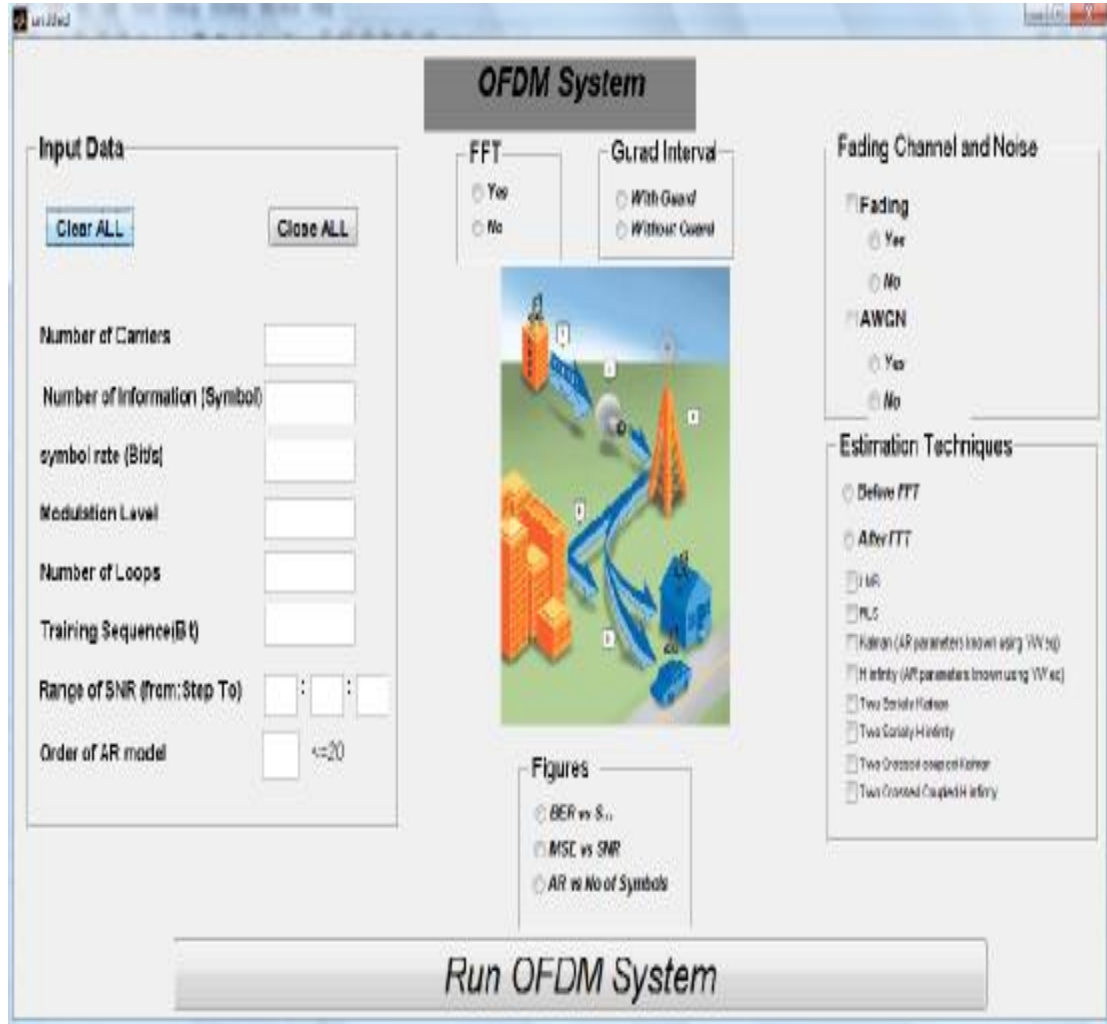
untitled

OFDM System

Input Data

Clear ALL

Close ALL

Number of Carriers

Number of Information (Symbol)

symbol rate (Bit/s)

Modulation Level

Number of Loops

Training Sequence(Bit)

Range of SNR (from:Step To)

Order of AR model

<=20

FFT

Yes

No

Gurad Interval

With Guard

Without Guard

Figures

BER vs S...

MSE vs SNR

AR vs No of Symbols

Fading Channel and Noise

Fading

Yes

No

AWGN

Yes

No

Estimation Techniques

Before FFT

After FFT

LMR

RLS

Kalman (AR parameters known using YW eq)

H infinity (AR parameters known using YW eq)

Two Serially Kalman

Two Serially H infinity

Two Crossed coupled Kalman

Two Crossed Coupled H infinity

Run OFDM System